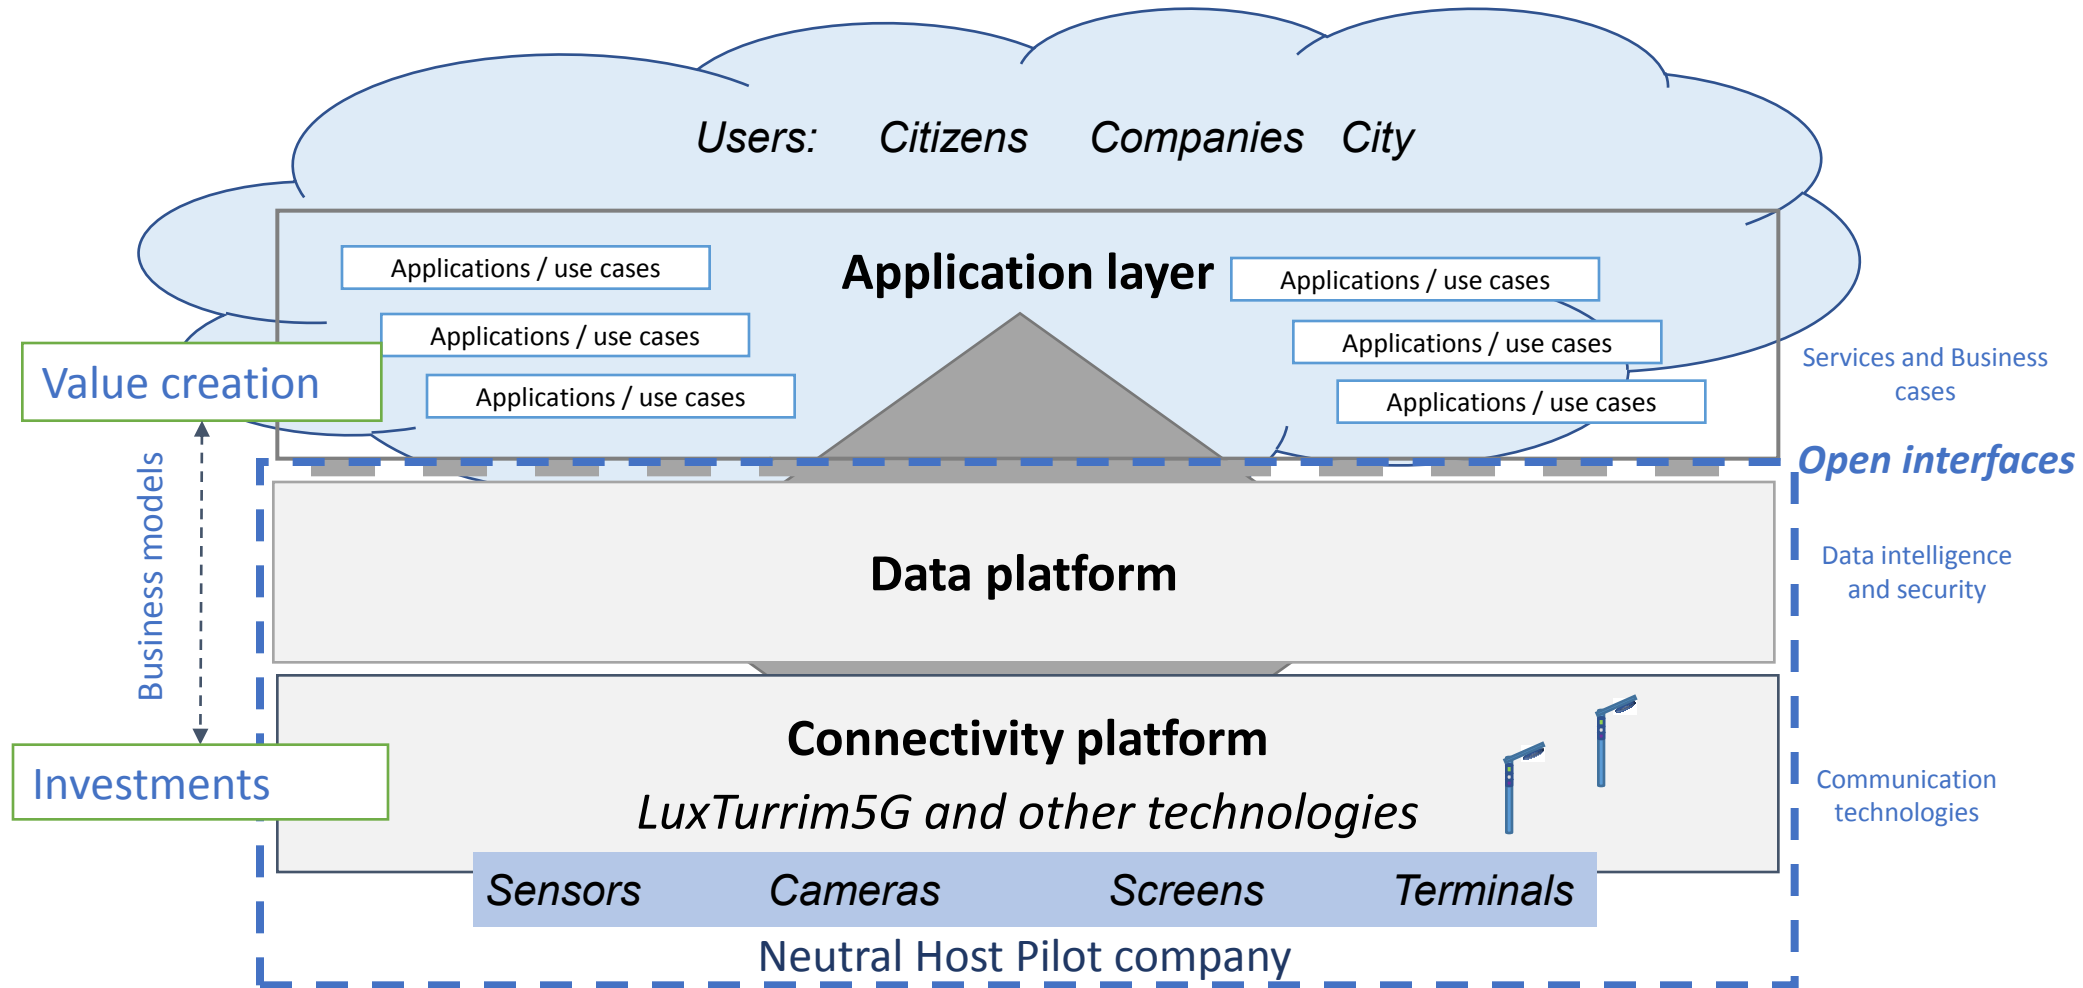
Users: Citizens Companies City

Applications / use cases

Application layer

Applications / use cases

Applications / use cases

Applications / use cases

Value creation

Applications / use cases

Applications / use cases

Services and Business cases

Open interfaces

Business models

Data platform

Data intelligence and security

Connectivity platform

LuxTurrim5G and other technologies

Investments

Communication technologies

Sensors Cameras Screens Terminals

Neutral Host Pilot company